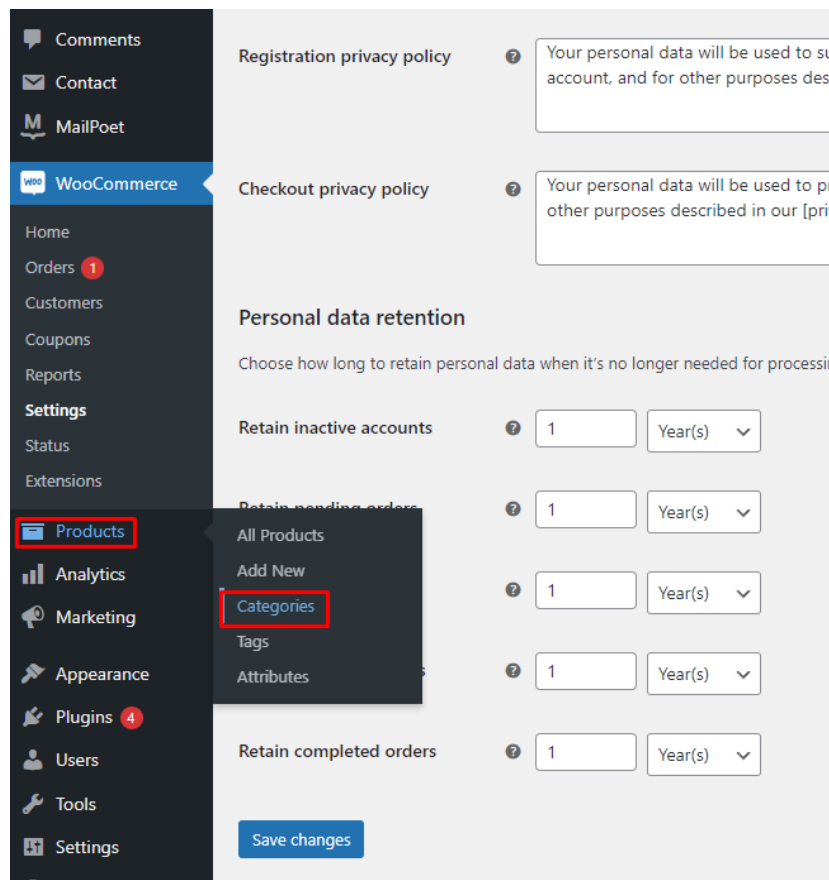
Comments
Contact
MailPoet
WooCommerce
Home
Orders 1
Customers
Coupons
Reports
Settings
Status
Extensions
Products
Analytics
Marketing
Appearance
Plugins 4
Users
Tools
Settings

All Products
Add New
Categories
Tags
Attributes

Registration privacy policy
Your personal data will be used to su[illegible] account, and for other purposes des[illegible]

Checkout privacy policy
Your personal data will be used to pr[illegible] other purposes described in our [pri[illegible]

Personal data retention

Choose how long to retain personal data when it's no longer needed for processin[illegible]

Retain inactive accounts
1
Year(s)

Retain pending orders
1
Year(s)

1
Year(s)

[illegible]s
1
Year(s)

Retain completed orders
1
Year(s)

Save changes